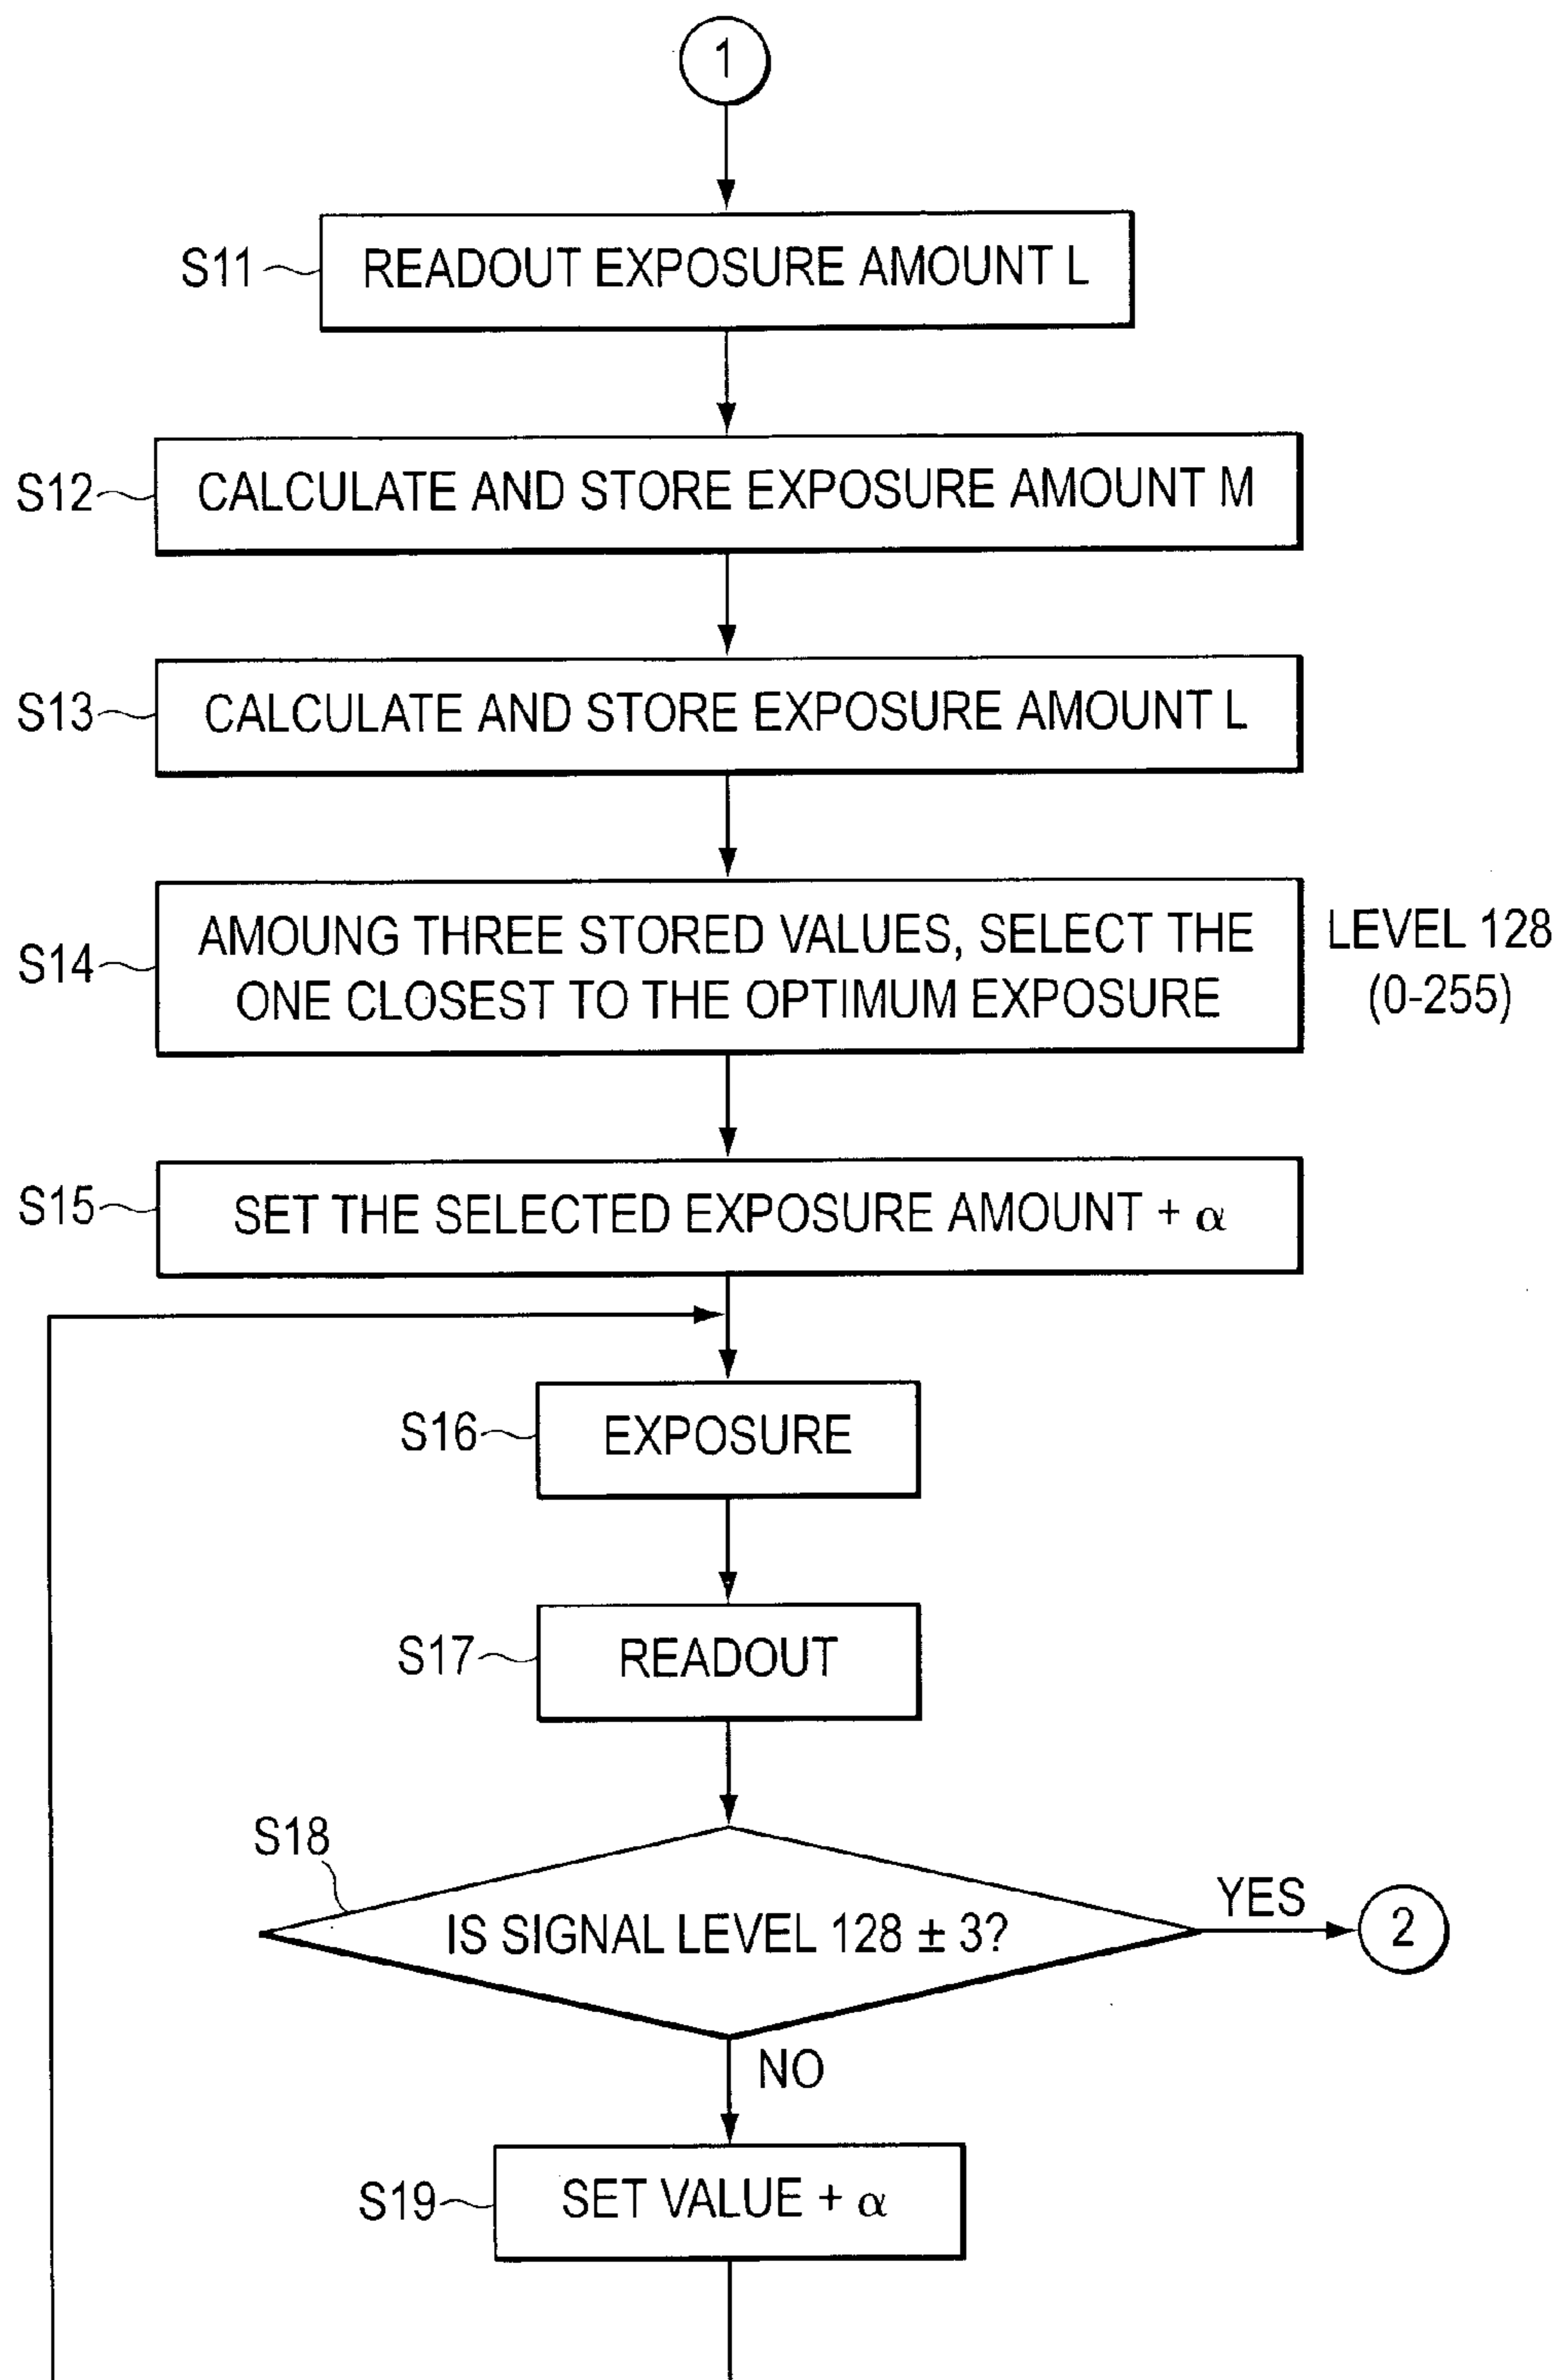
1

S11 READOUT EXPOSURE AMOUNT L

S12 CALCULATE AND STORE EXPOSURE AMOUNT M

S13 CALCULATE AND STORE EXPOSURE AMOUNT L

S14 AMOUNG THREE STORED VALUES, SELECT THE ONE CLOSEST TO THE OPTIMUM EXPOSURE

LEVEL 128 (0-255)

S15 SET THE SELECTED EXPOSURE AMOUNT + $\alpha$

S16 EXPOSURE

S17 READOUT

S18 IS SIGNAL LEVEL 128 ± 3?

YES

2

NO

S19 SET VALUE + $\alpha$